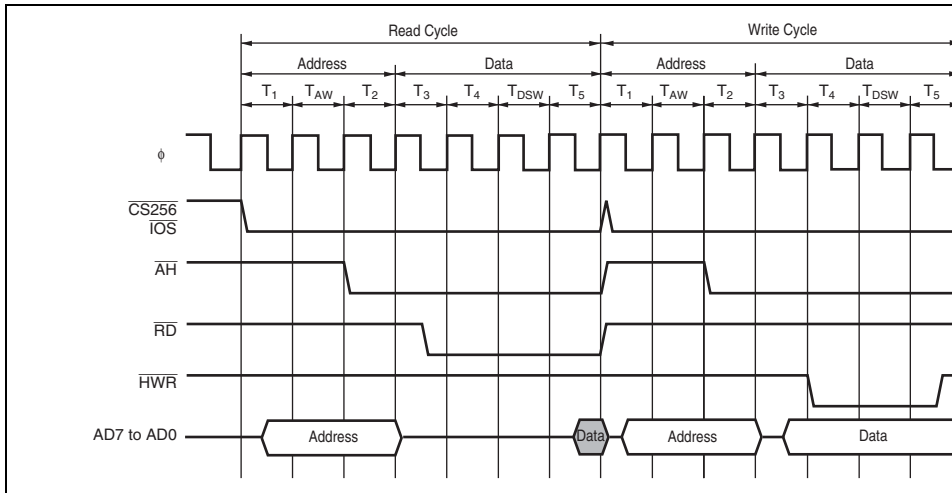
Read Cycle

Write Cycle

Address

Data

Address

Data

$T_1$ $T_{AW}$ $T_2$ $T_3$ $T_4$ $T_{DSW}$ $T_5$ $T_1$ $T_{AW}$ $T_2$ $T_3$ $T_4$ $T_{DSW}$ $T_5$

$\phi$

$\overline{CS256}$

$\overline{IOS}$

$\overline{AH}$

$\overline{RD}$

$\overline{HWR}$

AD7 to AD0

Address

Data

Address

Data